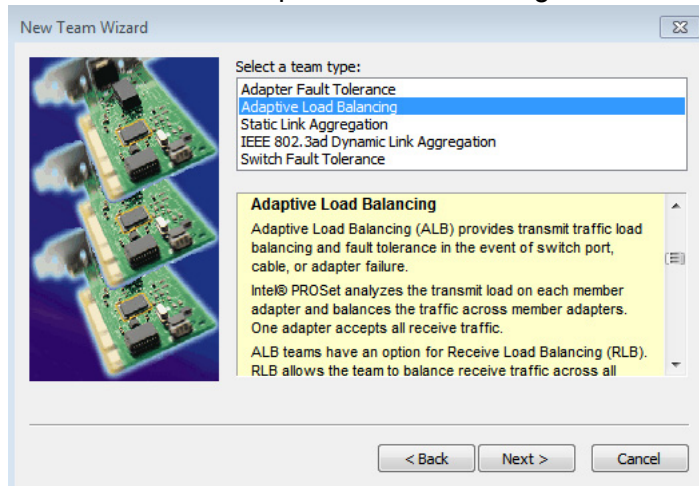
New Team Wizard

Select a team type:

Adapter Fault Tolerance
Adaptive Load Balancing
Static Link Aggregation
IEEE 802.3ad Dynamic Link Aggregation
Switch Fault Tolerance

Adaptive Load Balancing

Adaptive Load Balancing (ALB) provides transmit traffic load balancing and fault tolerance in the event of switch port, cable, or adapter failure.

Intel® PROSet analyzes the transmit load on each member adapter and balances the traffic across member adapters. One adapter accepts all receive traffic.

ALB teams have an option for Receive Load Balancing (RLB). RLB allows the team to balance receive traffic across all

< Back Next > Cancel